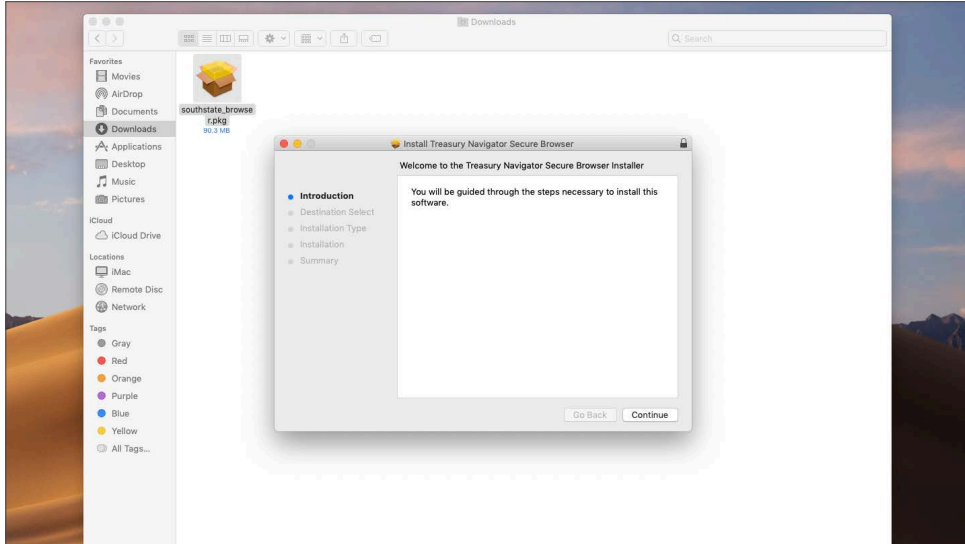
Downloads

Search

Favorites
Movies
AirDrop
Documents
Downloads
Applications
Desktop
Music
Pictures
iCloud
iCloud Drive
Locations
iMac
Remote Disc
Network
Tags
Gray
Red
Orange
Purple
Blue
Yellow
All Tags...

southstate_browser.pkg
90.3 MB

Install Treasury Navigator Secure Browser

Welcome to the Treasury Navigator Secure Browser Installer

Introduction
Destination Select
Installation Type
Installation
Summary

You will be guided through the steps necessary to install this software.

Go Back
Continue